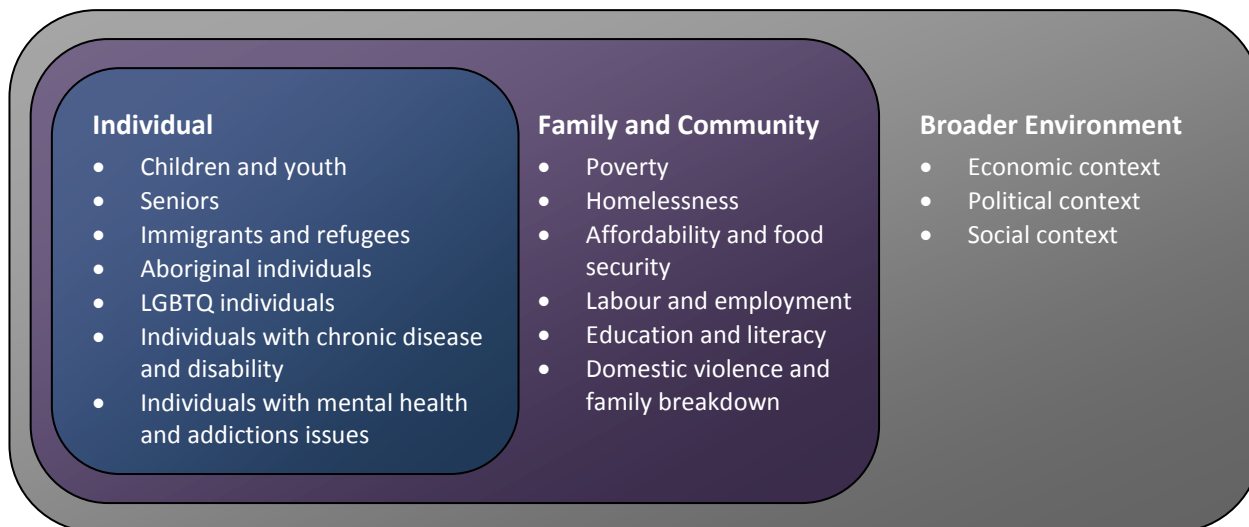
**Individual**
- Children and youth
- Seniors
- Immigrants and refugees
- Aboriginal individuals
- LGBTQ individuals
- Individuals with chronic disease and disability
- Individuals with mental health and addictions issues

**Family and Community**
- Poverty
- Homelessness
- Affordability and food security
- Labour and employment
- Education and literacy
- Domestic violence and family breakdown

**Broader Environment**
- Economic context
- Political context
- Social context